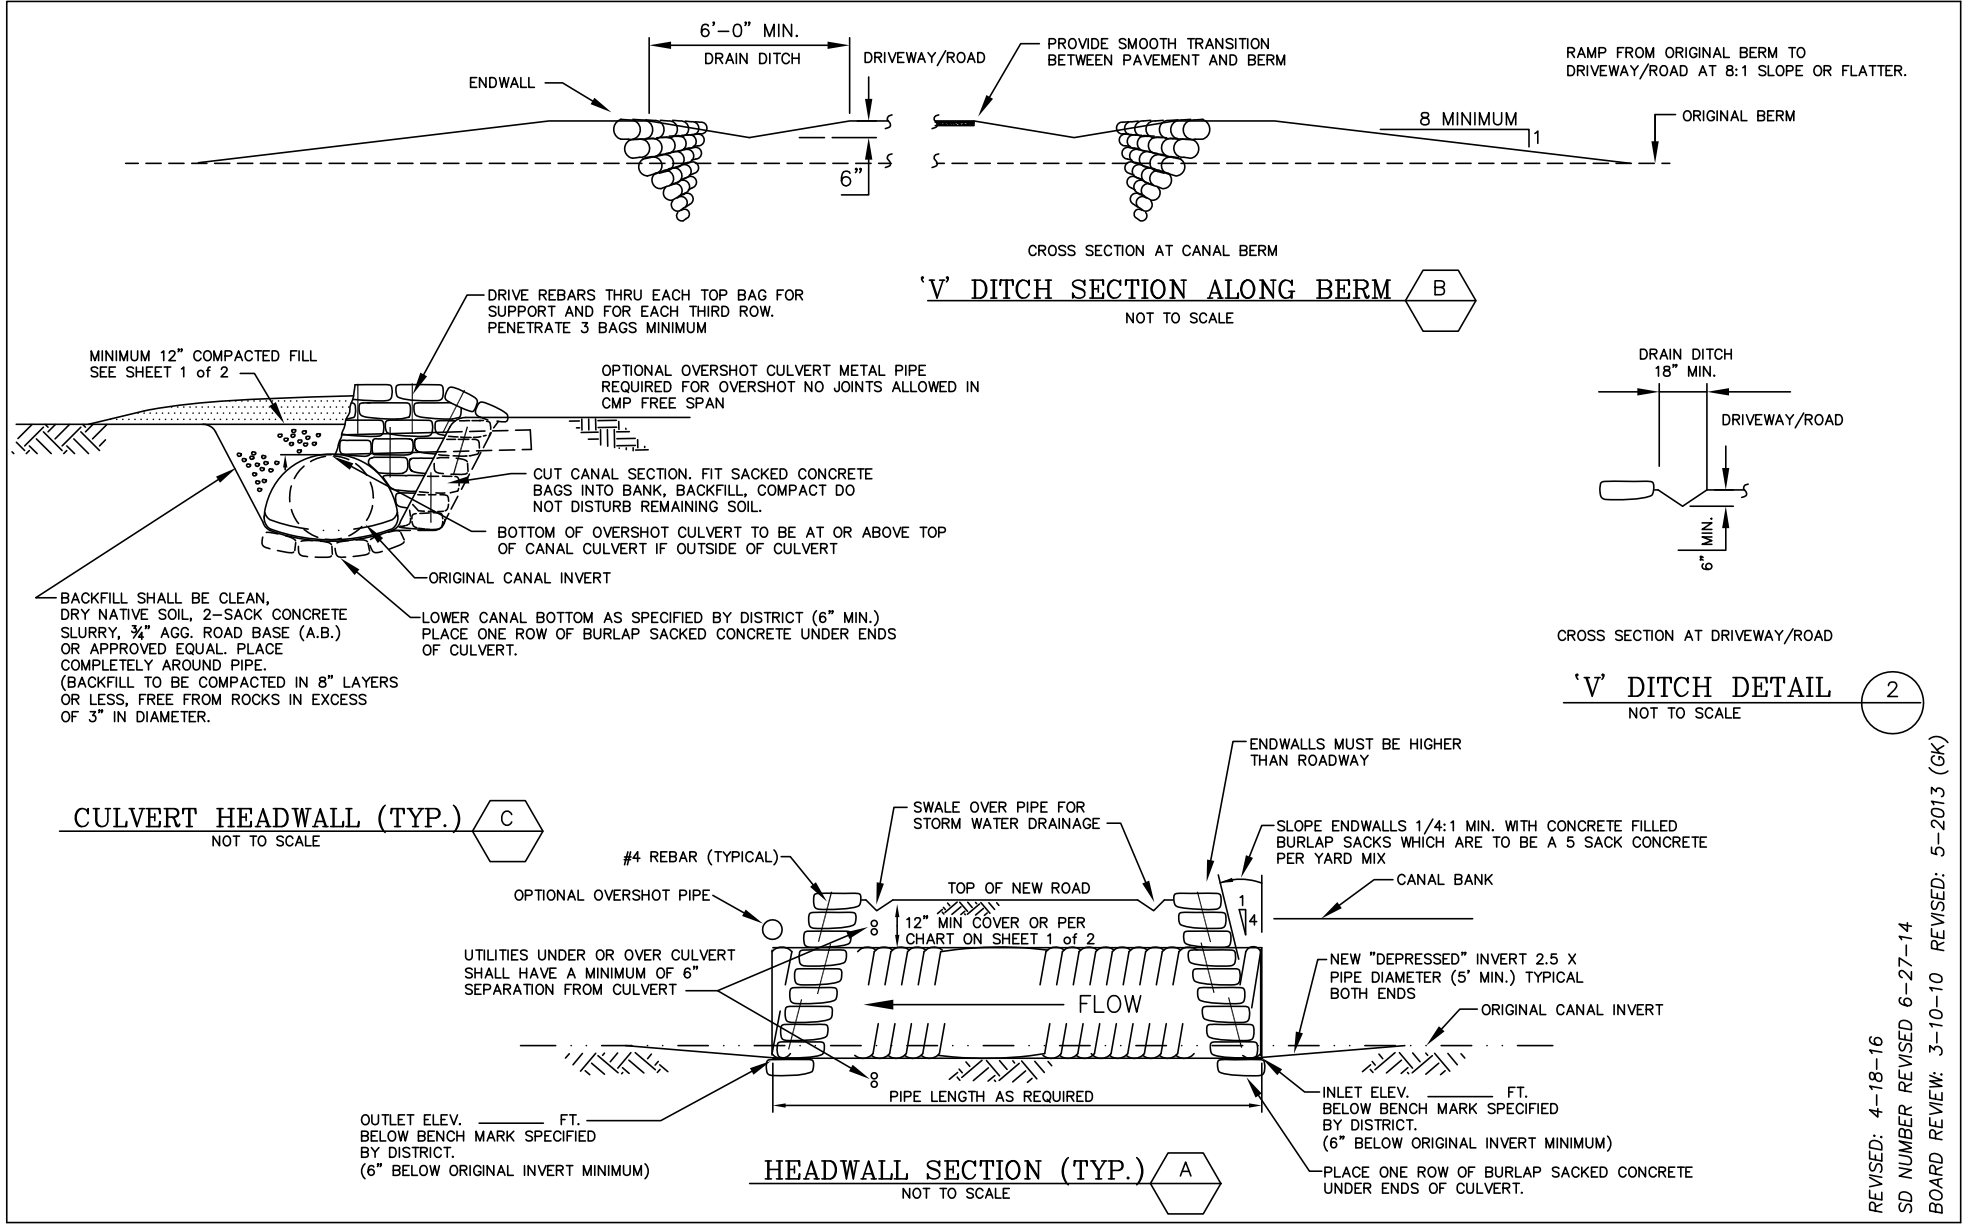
6'–0" MIN.
DRAIN DITCH
DRIVEWAY/ROAD
ENDWALL
6"
PROVIDE SMOOTH TRANSITION BETWEEN PAVEMENT AND BERM
RAMP FROM ORIGINAL BERM TO DRIVEWAY/ROAD AT 8:1 SLOPE OR FLATTER.
8 MINIMUM
1
ORIGINAL BERM
CROSS SECTION AT CANAL BERM
'V' DITCH SECTION ALONG BERM
B
NOT TO SCALE

DRIVE REBARS THRU EACH TOP BAG FOR SUPPORT AND FOR EACH THIRD ROW. PENETRATE 3 BAGS MINIMUM
MINIMUM 12" COMPACTED FILL SEE SHEET 1 of 2
OPTIONAL OVERSHOT CULVERT METAL PIPE REQUIRED FOR OVERSHOT NO JOINTS ALLOWED IN CMP FREE SPAN
CUT CANAL SECTION. FIT SACKED CONCRETE BAGS INTO BANK, BACKFILL, COMPACT DO NOT DISTURB REMAINING SOIL.
BOTTOM OF OVERSHOT CULVERT TO BE AT OR ABOVE TOP OF CANAL CULVERT IF OUTSIDE OF CULVERT
ORIGINAL CANAL INVERT
BACKFILL SHALL BE CLEAN, DRY NATIVE SOIL, 2–SACK CONCRETE SLURRY, ¾" AGG. ROAD BASE (A.B.) OR APPROVED EQUAL. PLACE COMPLETELY AROUND PIPE. (BACKFILL TO BE COMPACTED IN 8" LAYERS OR LESS, FREE FROM ROCKS IN EXCESS OF 3" IN DIAMETER.
LOWER CANAL BOTTOM AS SPECIFIED BY DISTRICT (6" MIN.) PLACE ONE ROW OF BURLAP SACKED CONCRETE UNDER ENDS OF CULVERT.

DRAIN DITCH
18" MIN.
DRIVEWAY/ROAD
6" MIN.
CROSS SECTION AT DRIVEWAY/ROAD
'V' DITCH DETAIL
2
NOT TO SCALE

CULVERT HEADWALL (TYP.)
C
NOT TO SCALE

ENDWALLS MUST BE HIGHER THAN ROADWAY
SWALE OVER PIPE FOR STORM WATER DRAINAGE
SLOPE ENDWALLS 1/4:1 MIN. WITH CONCRETE FILLED BURLAP SACKS WHICH ARE TO BE A 5 SACK CONCRETE PER YARD MIX
#4 REBAR (TYPICAL)
TOP OF NEW ROAD
CANAL BANK
OPTIONAL OVERSHOT PIPE
12" MIN COVER OR PER CHART ON SHEET 1 of 2
1
4
UTILITIES UNDER OR OVER CULVERT SHALL HAVE A MINIMUM OF 6" SEPARATION FROM CULVERT
NEW "DEPRESSED" INVERT 2.5 X PIPE DIAMETER (5' MIN.) TYPICAL BOTH ENDS
FLOW
ORIGINAL CANAL INVERT
PIPE LENGTH AS REQUIRED
INLET ELEV. ______ FT. BELOW BENCH MARK SPECIFIED BY DISTRICT. (6" BELOW ORIGINAL INVERT MINIMUM)
OUTLET ELEV. ______ FT. BELOW BENCH MARK SPECIFIED BY DISTRICT. (6" BELOW ORIGINAL INVERT MINIMUM)
PLACE ONE ROW OF BURLAP SACKED CONCRETE UNDER ENDS OF CULVERT.
HEADWALL SECTION (TYP.)
A
NOT TO SCALE

REVISED: 4–18–16
SD NUMBER REVISED 6–27–14
BOARD REVIEW: 3–10–10 REVISED: 5–2013 (GK)